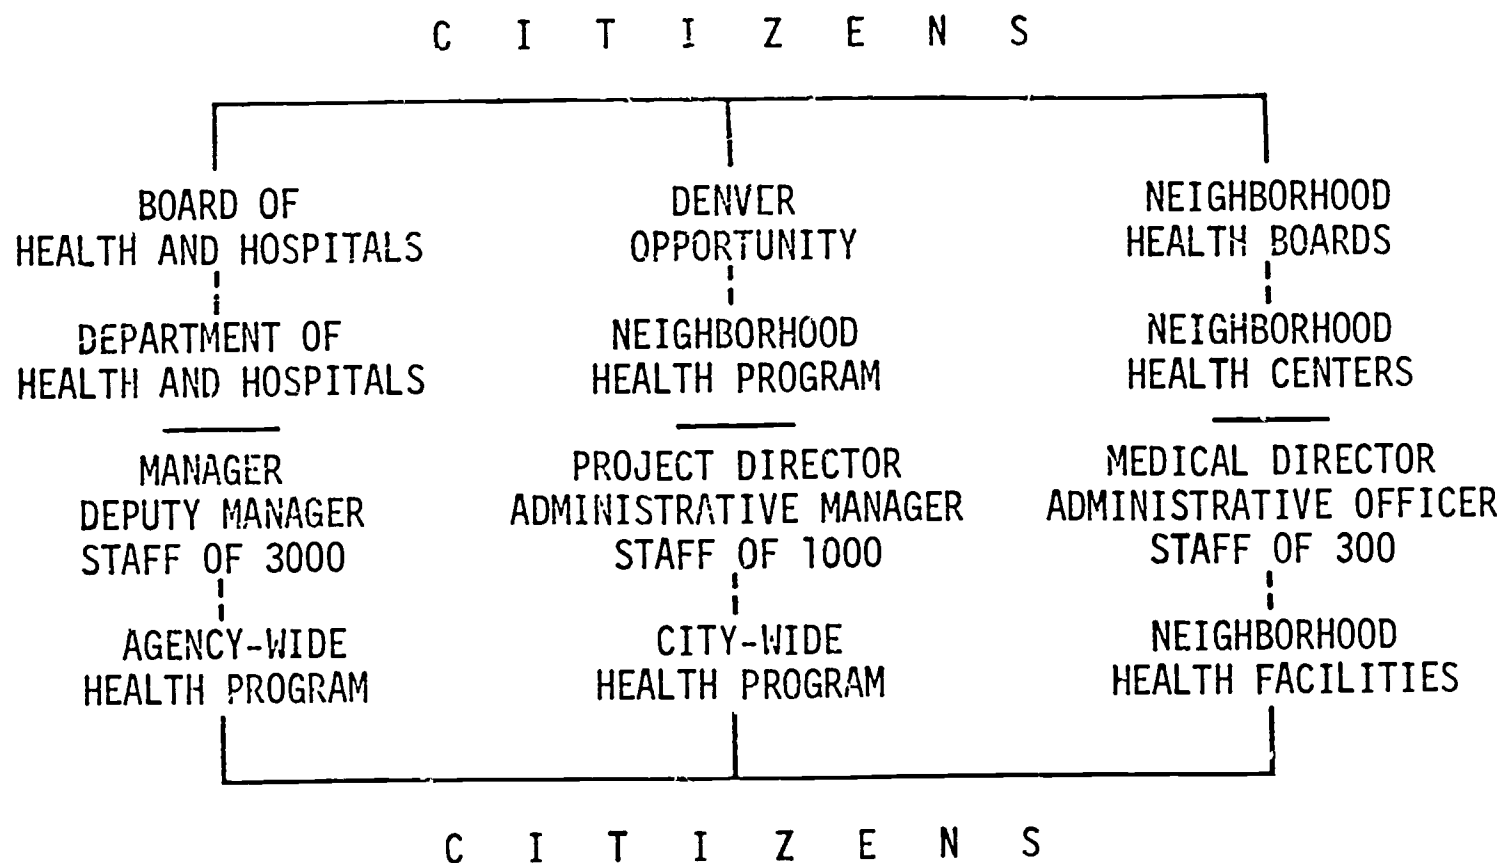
C I T I Z E N S

BOARD OF HEALTH AND HOSPITALS

DEPARTMENT OF HEALTH AND HOSPITALS

MANAGER
DEPUTY MANAGER
STAFF OF 3000

AGENCY-WIDE HEALTH PROGRAM

DENVER OPPORTUNITY

NEIGHBORHOOD HEALTH PROGRAM

PROJECT DIRECTOR
ADMINISTRATIVE MANAGER
STAFF OF 1000

CITY-WIDE HEALTH PROGRAM

NEIGHBORHOOD HEALTH BOARDS

NEIGHBORHOOD HEALTH CENTERS

MEDICAL DIRECTOR
ADMINISTRATIVE OFFICER
STAFF OF 300

NEIGHBORHOOD HEALTH FACILITIES

C I T I Z E N S